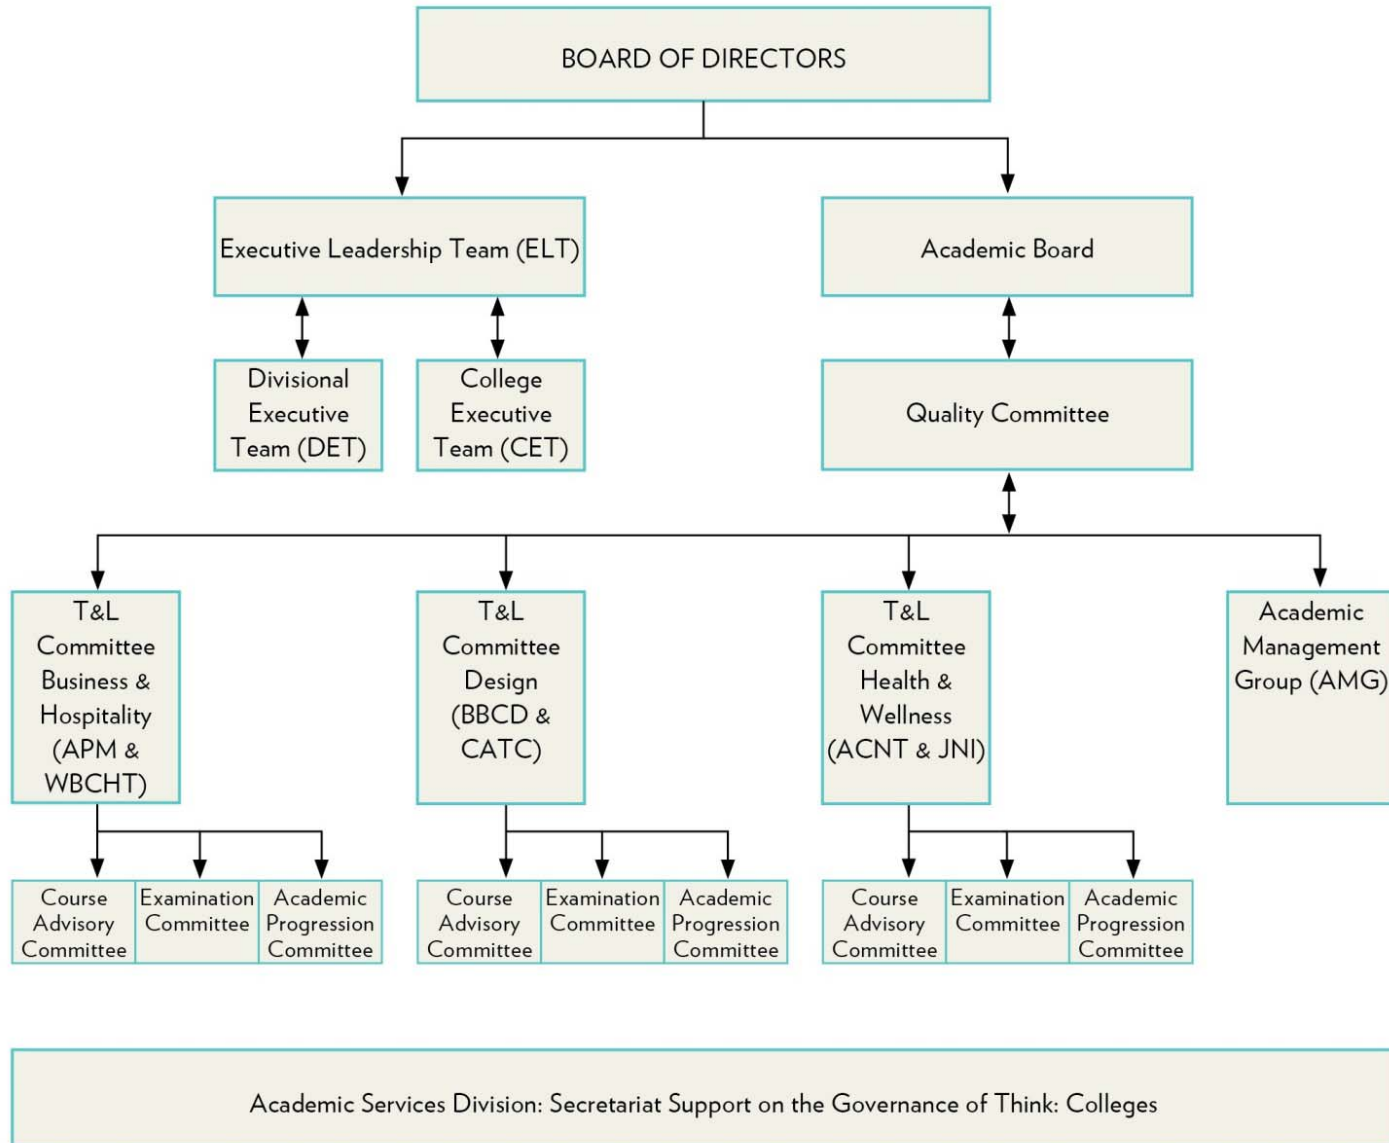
BOARD OF DIRECTORS

Executive Leadership Team (ELT)

Academic Board

Divisional Executive Team (DET)

College Executive Team (CET)

Quality Committee

T&L Committee Business & Hospitality (APM & WBCHT)

T&L Committee Design (BBCD & CATC)

T&L Committee Health & Wellness (ACNT & JNI)

Academic Management Group (AMG)

Course Advisory Committee

Examination Committee

Academic Progression Committee

Course Advisory Committee

Examination Committee

Academic Progression Committee

Course Advisory Committee

Examination Committee

Academic Progression Committee

Academic Services Division: Secretariat Support on the Governance of Think: Colleges